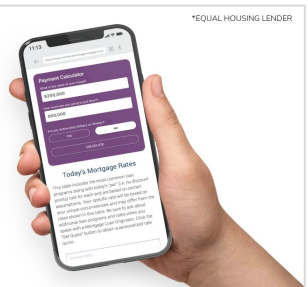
*EQUAL HOUSING LENDER

11:13

Payment Calculator

What is the price of your house?

$300,000

How much do you plan to put down?

$60,000

Are you active duty military or veteran?

YES

NO

CALCULATE

Today's Mortgage Rates

This table includes the most common loan programs along with today's "par" (i.e. no discount points) rate for each and are based on certain assumptions. Your specific rate will be based on your unique circumstances and may differ from the rates shown in this table. Be sure to ask about additional loan programs and rates when you speak with a Mortgage Loan Originator. Click the "Get Started" button to obtain a personalized rate quote.